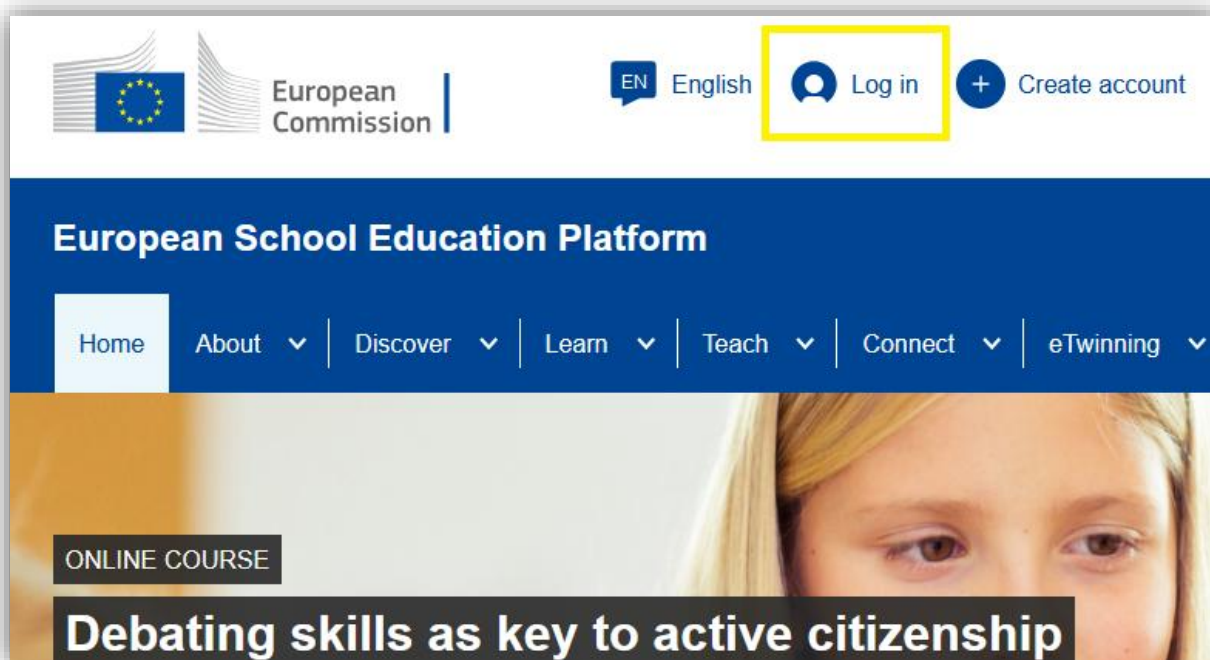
European Commission

EN English

Log in

+ Create account

European School Education Platform

Home About Discover Learn Teach Connect eTwinning

ONLINE COURSE

Debating skills as key to active citizenship